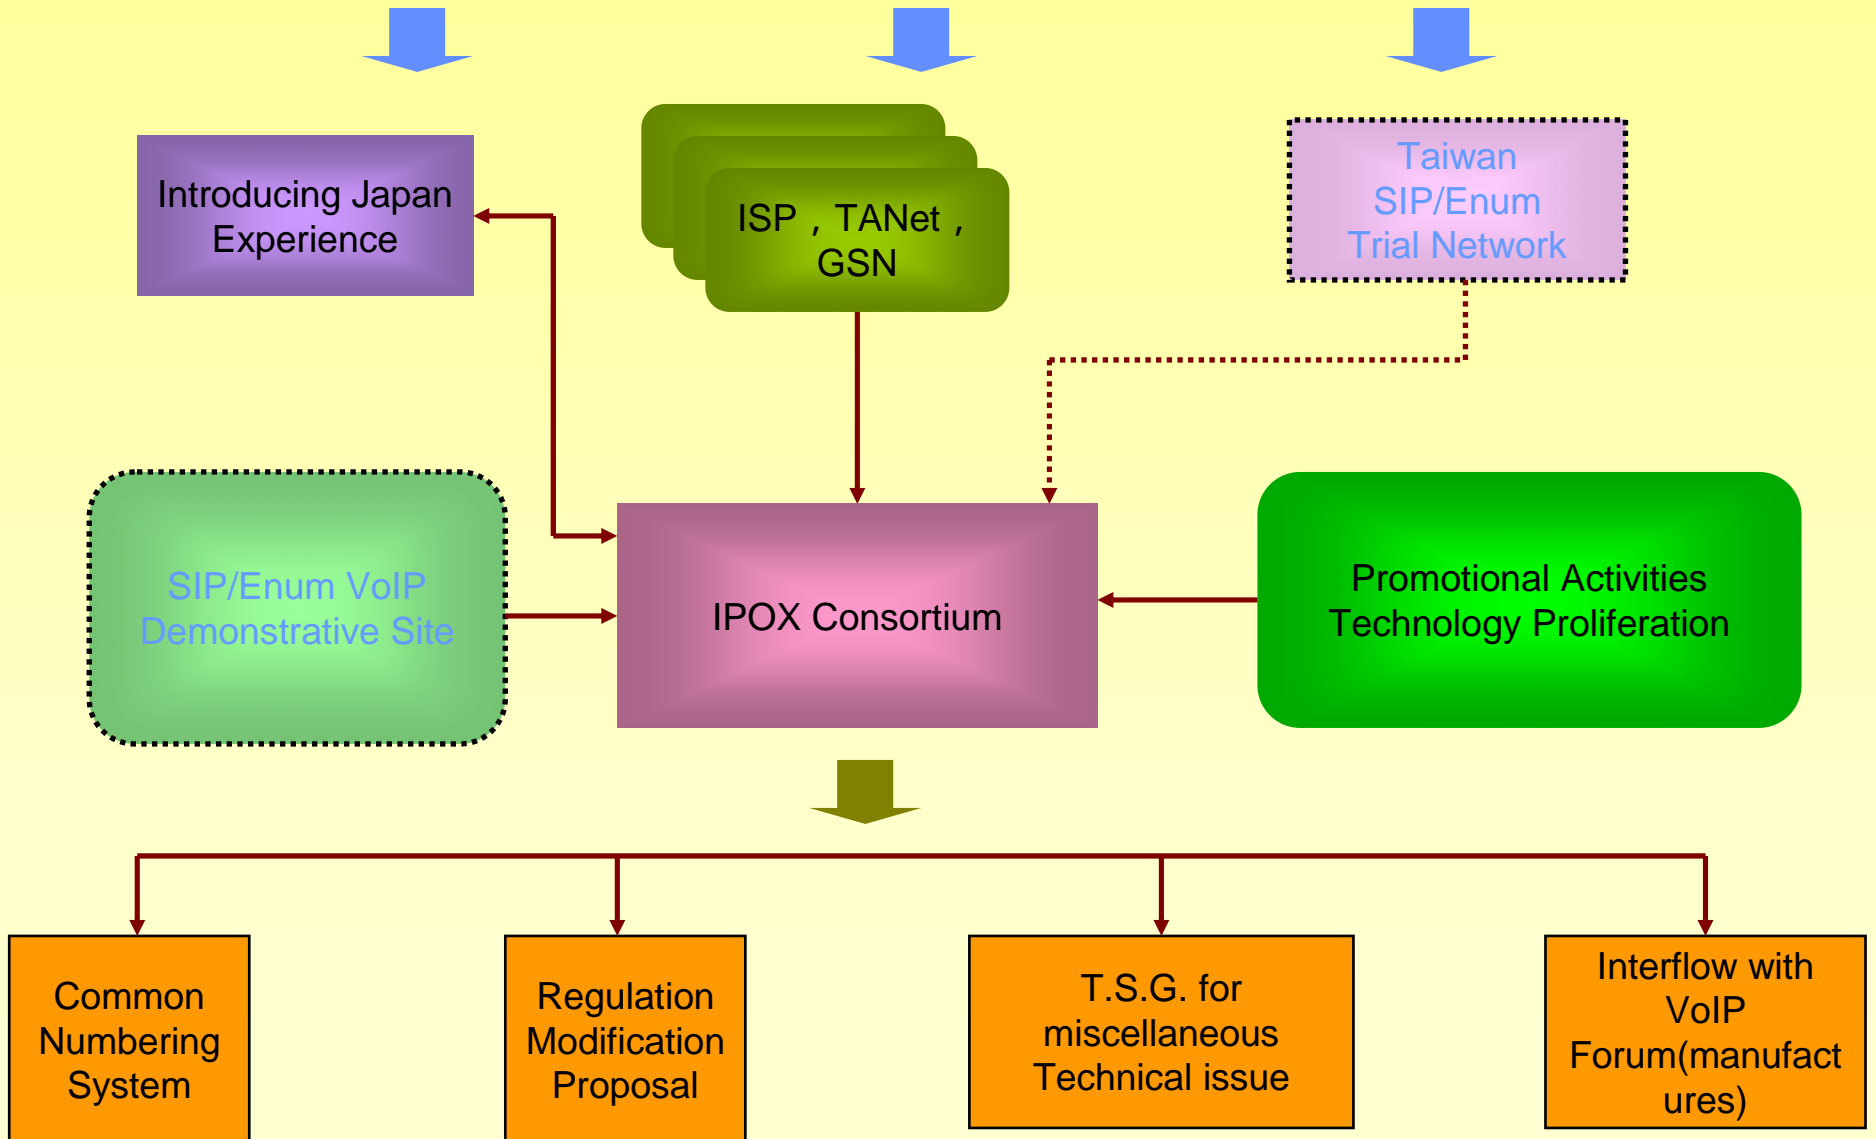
Introducing Japan Experience

ISP，TANet，GSN

Taiwan SIP/Enum Trial Network

SIP/Enum VoIP Demonstrative Site

IPOX Consortium

Promotional Activities Technology Proliferation

Common Numbering System

Regulation Modification Proposal

T.S.G. for miscellaneous Technical issue

Interflow with VoIP Forum(manufact ures)